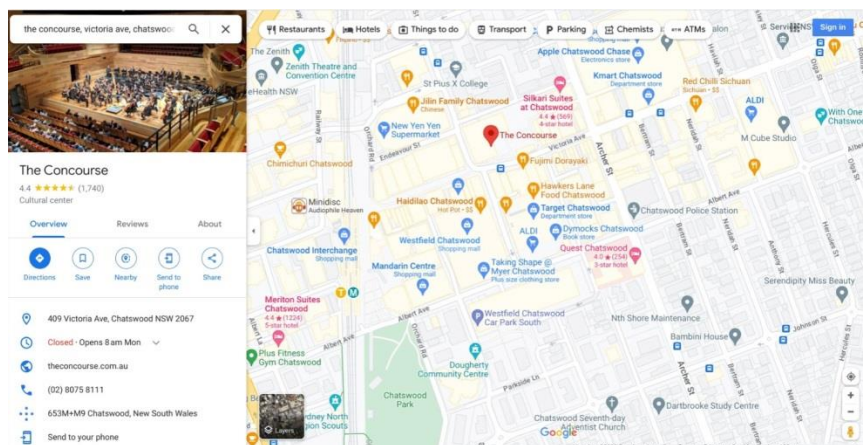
the concourse, victoria ave, chatswoo

Restaurants
Hotels
Things to do
Transport
Parking
Chemists
ATMs
Sign in

The Concourse
4.4 ★★★★★ (1,740)
Cultural center

Overview
Reviews
About

Directions
Save
Nearby
Send to phone
Share

409 Victoria Ave, Chatswood NSW 2067
Closed · Opens 8 am Mon
theconcourse.com.au
(02) 8075 8111
653M+M9 Chatswood, New South Wales
Send to your phone

The Zenith
Zenith Theatre and Convention Centre
eHealth NSW
St Pius X College
Apple Chatswood Chase
Electronics store
Kmart Chatswood
Department store
Red Chilli Sichuan
Sichuan · $$
ALDI
M Cube Studio
With One Chatswo
Jilin Family Chatswood
Chinese
Silkari Suites at Chatswood
4.4 ★ (569)
4-star hotel
New Yen Yen Supermarket
The Concourse
Victoria Ave
Fujimi Dorayaki
Chimichuri Chatswood
Endeavour St
Railway St
Orchard Rd
Archer St
Minidisc
Audiophile Heaven
Haidilao Chatswood
Hot Pot · $$
Hawkers Lane Food Chatswood
Target Chatswood
Department store
Chatswood Police Station
Albert Ave
Chatswood Interchange
Shopping mall
Westfield Chatswood
Shopping mall
ALDI
Dymocks Chatswood
Book store
Quest Chatswood
4.0 ★ (254)
3-star hotel
Mandarin Centre
Shopping mall
Taking Shape @ Myer Chatswood
Plus size clothing store
Serendipity Miss Beauty
Meriton Suites Chatswood
4.4 ★ (1224)
5-star hotel
Westfield Chatswood Car Park South
Nth Shore Maintenance
Bambini House
Johnson St
Plus Fitness Gym Chatswood
Dougherty Community Centre
Chatswood Park
Parkside Ln
dney North ion Scouts
Layers
Chatswood Seventh-day Adventist Church
Dartbrooke Study Centre
Hercules St
Bertram St
Neridah St
Help St
Google